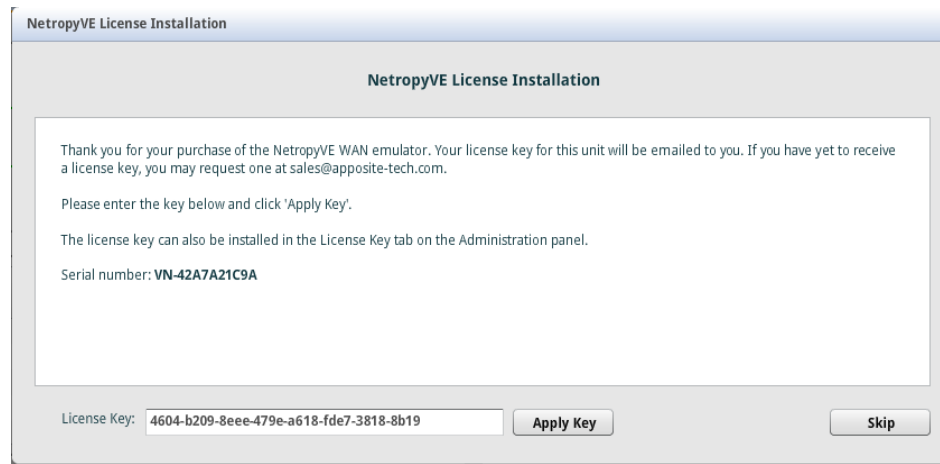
NetropyVE License Installation

NetropyVE License Installation

Thank you for your purchase of the NetropyVE WAN emulator. Your license key for this unit will be emailed to you. If you have yet to receive a license key, you may request one at sales@apposite-tech.com.

Please enter the key below and click 'Apply Key'.

The license key can also be installed in the License Key tab on the Administration panel.

Serial number: VN-42A7A21C9A

License Key: 4604-b209-8eee-479e-a618-fde7-3818-8b19

Apply Key

Skip